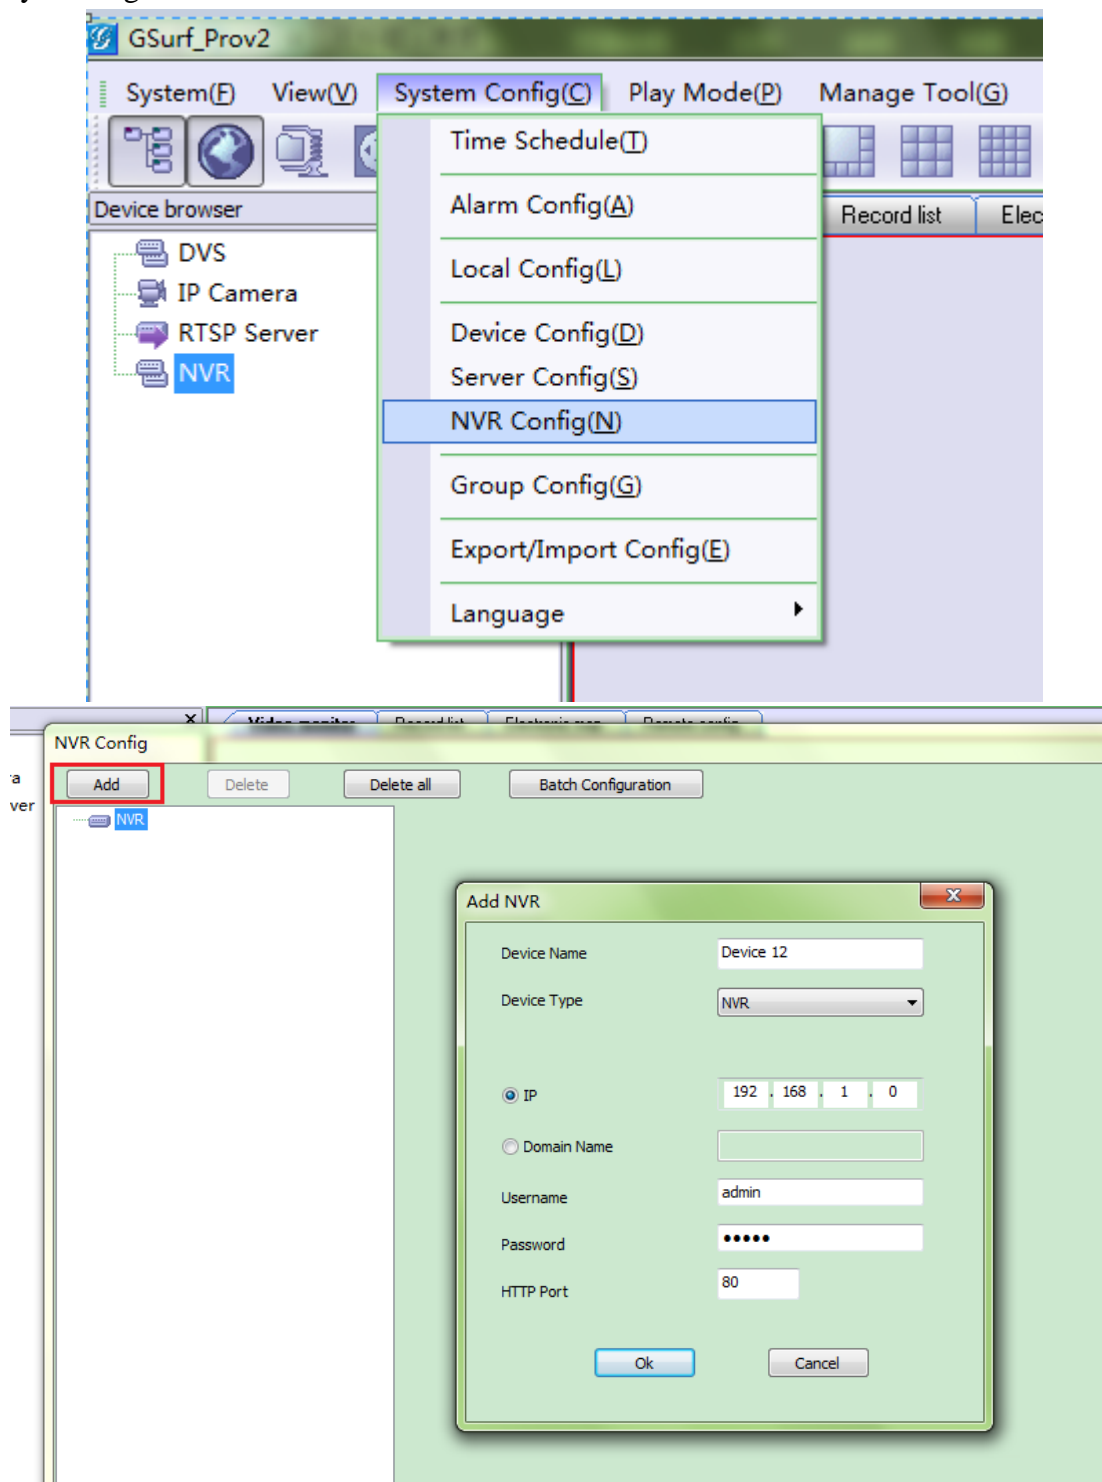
GSurf_Prov2

System(F) View(V) System Config(C) Play Mode(P) Manage Tool(G)

Time Schedule(T)
Alarm Config(A)
Local Config(L)
Device Config(D)
Server Config(S)
NVR Config(N)
Group Config(G)
Export/Import Config(E)
Language

Device browser
DVS
IP Camera
RTSP Server
NVR

Record list
Elec

NVR Config
a
ver
Add Delete Delete all Batch Configuration
NVR

Add NVR
Device Name Device 12
Device Type NVR
IP 192 . 168 . 1 . 0
Domain Name
Username admin
Password •••••
HTTP Port 80
Ok Cancel